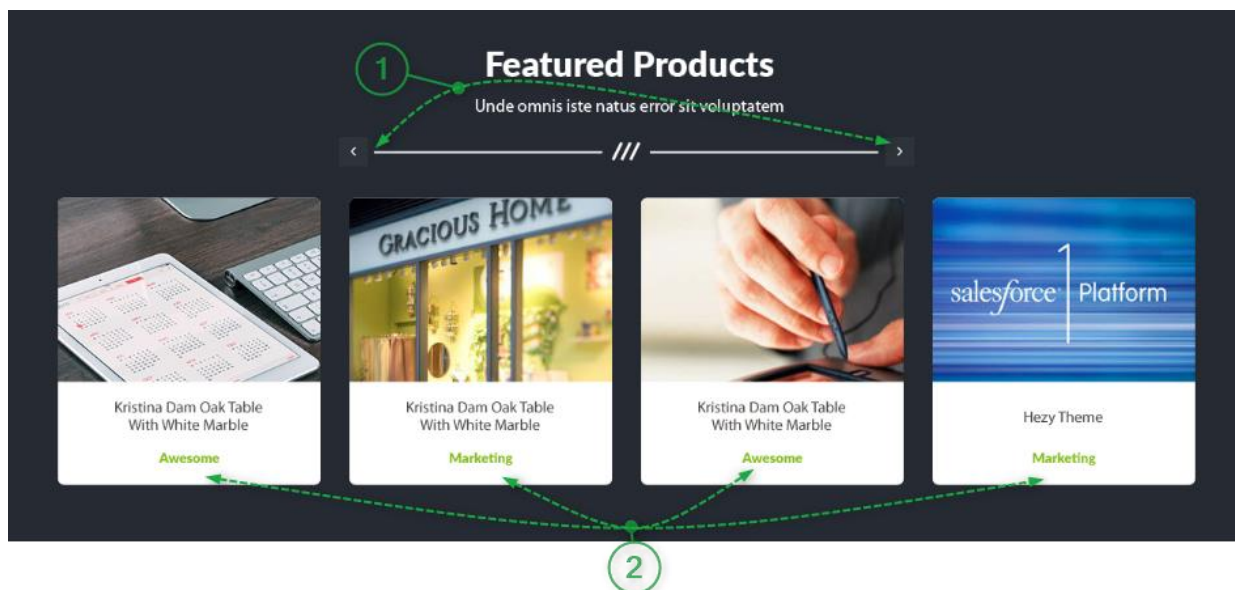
1

Featured Products

Unde omnis iste natus error sit voluptatem

‹ /// ›

GRACIOUS HOME

salesforce 1 Platform

Kristina Dam Oak Table With White Marble

Awesome

Kristina Dam Oak Table With White Marble

Marketing

Kristina Dam Oak Table With White Marble

Awesome

Hezy Theme

Marketing

2